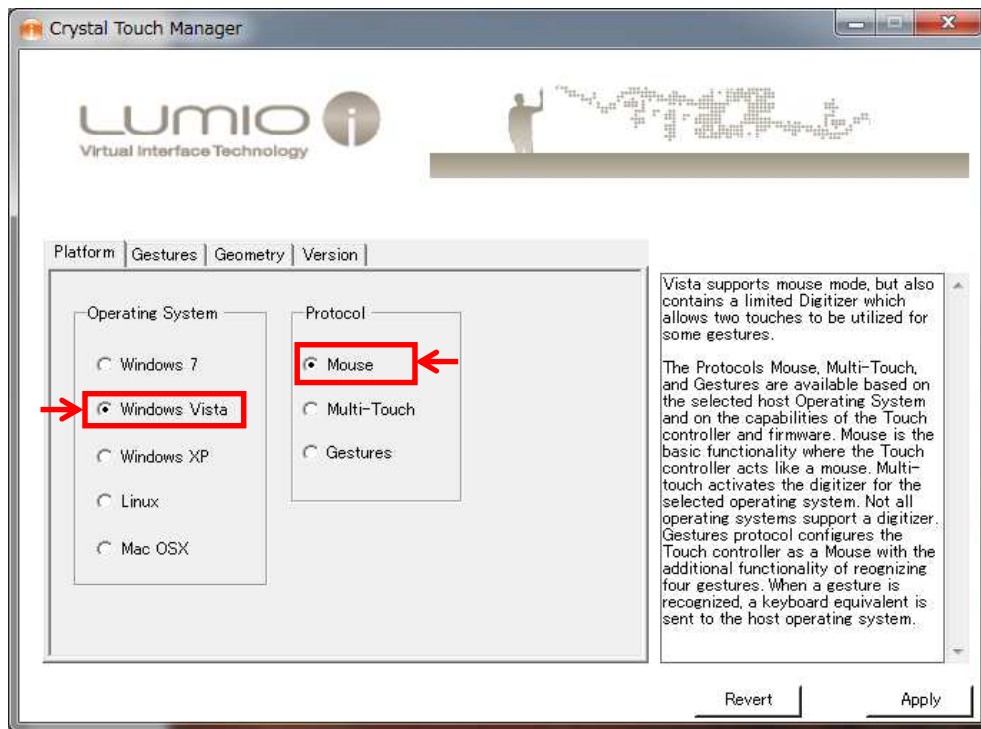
Crystal Touch Manager

LUMIO

Virtual Interface Technology

Platform | Gestures | Geometry | Version

Operating System

Windows 7

Windows Vista

Windows XP

Linux

Mac OSX

Protocol

Mouse

Multi-Touch

Gestures

Vista supports mouse mode, but also contains a limited Digitizer which allows two touches to be utilized for some gestures.

The Protocols Mouse, Multi-Touch, and Gestures are available based on the selected host Operating System and on the capabilities of the Touch controller and firmware. Mouse is the basic functionality where the Touch controller acts like a mouse. Multi-touch activates the digitizer for the selected operating system. Not all operating systems support a digitizer. Gestures protocol configures the Touch controller as a Mouse with the additional functionality of reognizing four gestures. When a gesture is recognized, a keyboard equivalent is sent to the host operating system.

Revert

Apply